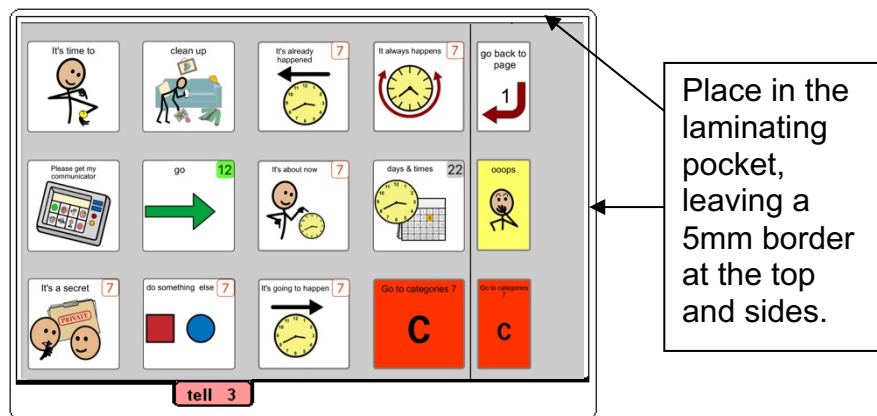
It's time to

clean up

It's already happened 7

It always happens 7

go back to page 1

Please get my communicator

go 12

It's about now 7

days & times 22

ooops

It's a secret 7

PRIVATE

do something else 7

It's going to happen 7

Go to categories 7 C

Go to categories 7 C

tell 3

Place in the laminating pocket, leaving a 5mm border at the top and sides.